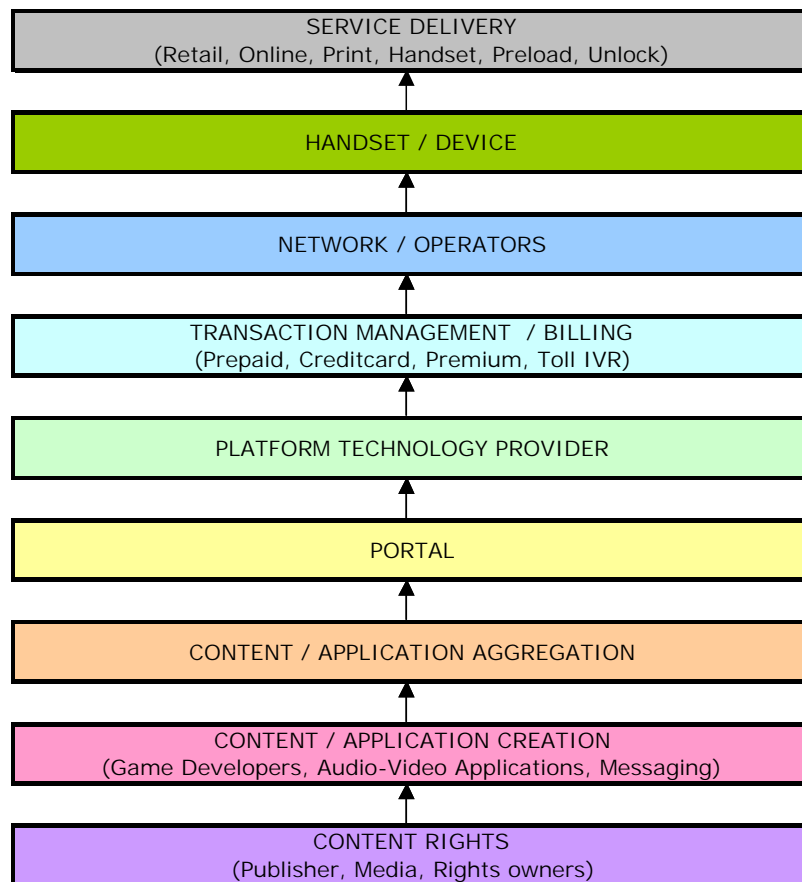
SERVICE DELIVERY
(Retail, Online, Print, Handset, Preload, Unlock)

HANDSET / DEVICE

NETWORK / OPERATORS

TRANSACTION MANAGEMENT / BILLING
(Prepaid, Creditcard, Premium, Toll IVR)

PLATFORM TECHNOLOGY PROVIDER

PORTAL

CONTENT / APPLICATION AGGREGATION

CONTENT / APPLICATION CREATION
(Game Developers, Audio-Video Applications, Messaging)

CONTENT RIGHTS
(Publisher, Media, Rights owners)